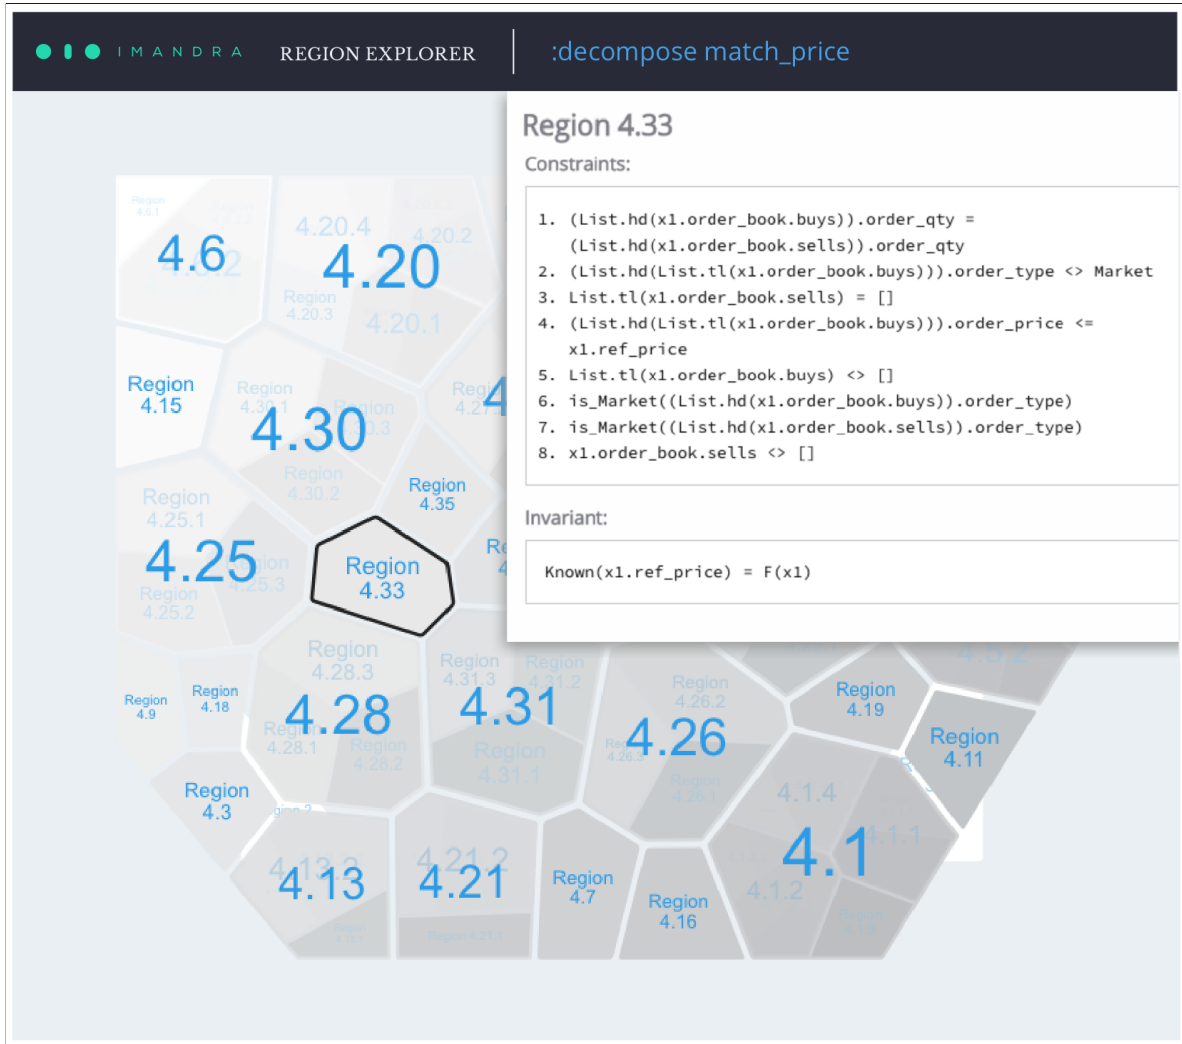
IMANDRA REGION EXPLORER :decompose match_price

Region 4.33

Constraints:

1. (List.hd(x1.order_book.buys)).order_qty = (List.hd(x1.order_book.sells)).order_qty
2. (List.hd(List.tl(x1.order_book.buys))).order_type <> Market
3. List.tl(x1.order_book.sells) = []
4. (List.hd(List.tl(x1.order_book.buys))).order_price <= x1.ref_price
5. List.tl(x1.order_book.buys) <> []
6. is_Market((List.hd(x1.order_book.buys)).order_type)
7. is_Market((List.hd(x1.order_book.sells)).order_type)
8. x1.order_book.sells <> []

Invariant:

Known(x1.ref_price) = F(x1)

Region 4.6.1
4.6
4.20.4
4.20.2
4.20
Region 4.20.3
4.20.1
Region 4.15
Region 4.30.1
Region 4.30.3
4.30
Region 4.30.2
Region 4.35
Region 4.25.1
4.25
Region 4.25.2
4.25.3
Region 4.33
Region 4.28.3
Region 4.31.3
Region 4.31.2
Region 4.9
Region 4.18
4.28
Region 4.28.1
Region 4.28.2
4.31
Region 4.31.1
Region 4.26.2
4.26
Region 4.26.1
Region 4.19
Region 4.11
4.5.2
Region 4.3
4.13.2
4.13
4.21.2
4.21
Region 4.21.1
Region 4.7
Region 4.16
4.1.4
4.1
4.1.1
4.1.2
Region 4.1.3